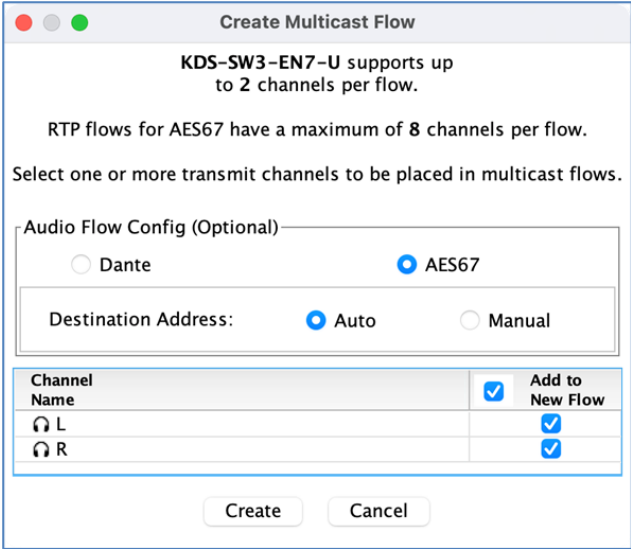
Create Multicast Flow

KDS-SW3-EN7-U supports up to 2 channels per flow.

RTP flows for AES67 have a maximum of 8 channels per flow.

Select one or more transmit channels to be placed in multicast flows.

Audio Flow Config (Optional)

Dante

AES67

Destination Address:

Auto

Manual

| Channel Name | Add to New Flow |
|---|---|
| L | |
| R | |

Create

Cancel